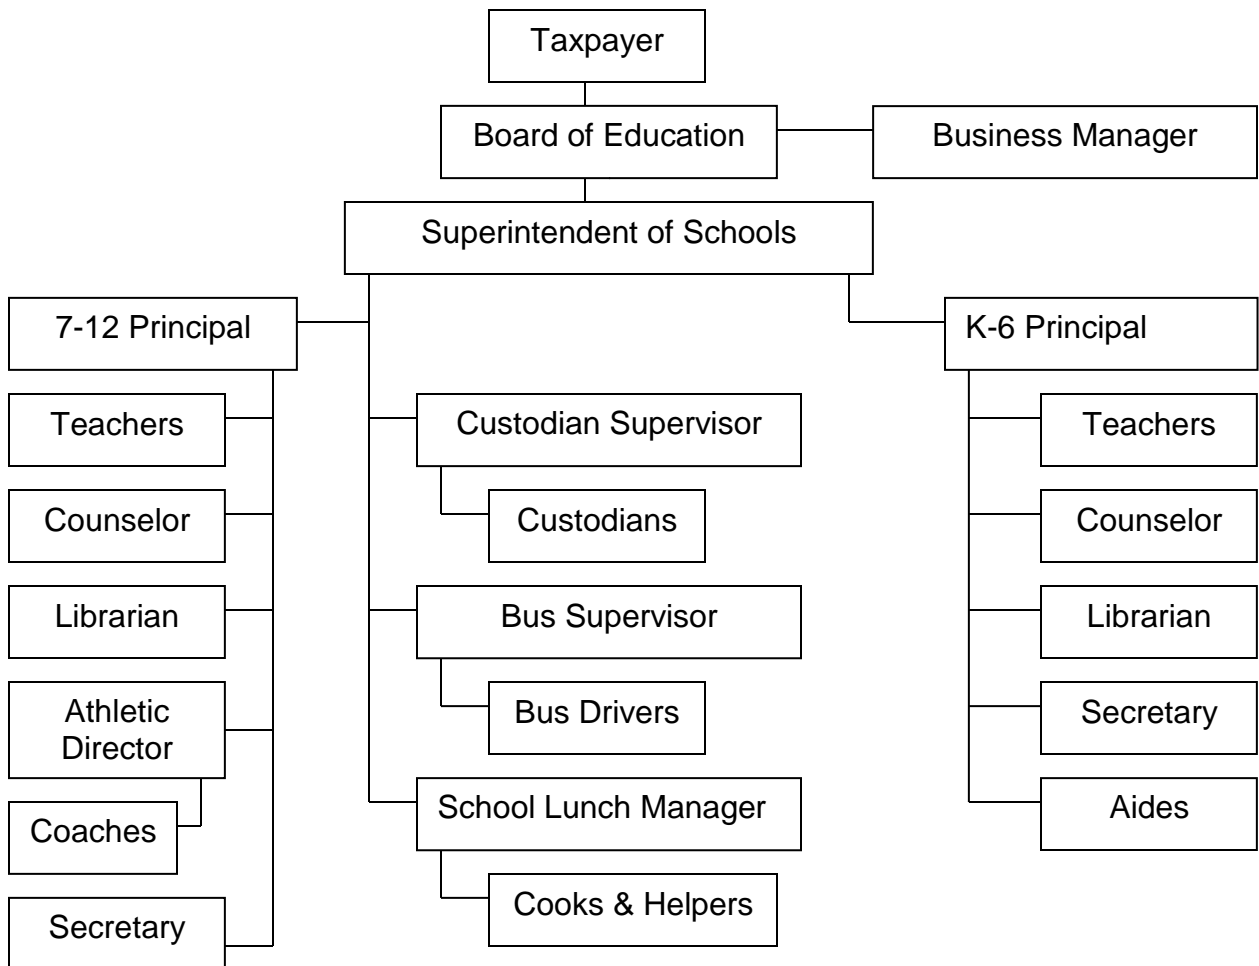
Taxpayer

Board of Education

Business Manager

Superintendent of Schools

7-12 Principal

Teachers

Counselor

Librarian

Athletic Director

Coaches

Secretary

Custodian Supervisor

Custodians

Bus Supervisor

Bus Drivers

School Lunch Manager

Cooks & Helpers

K-6 Principal

Teachers

Counselor

Librarian

Secretary

Aides